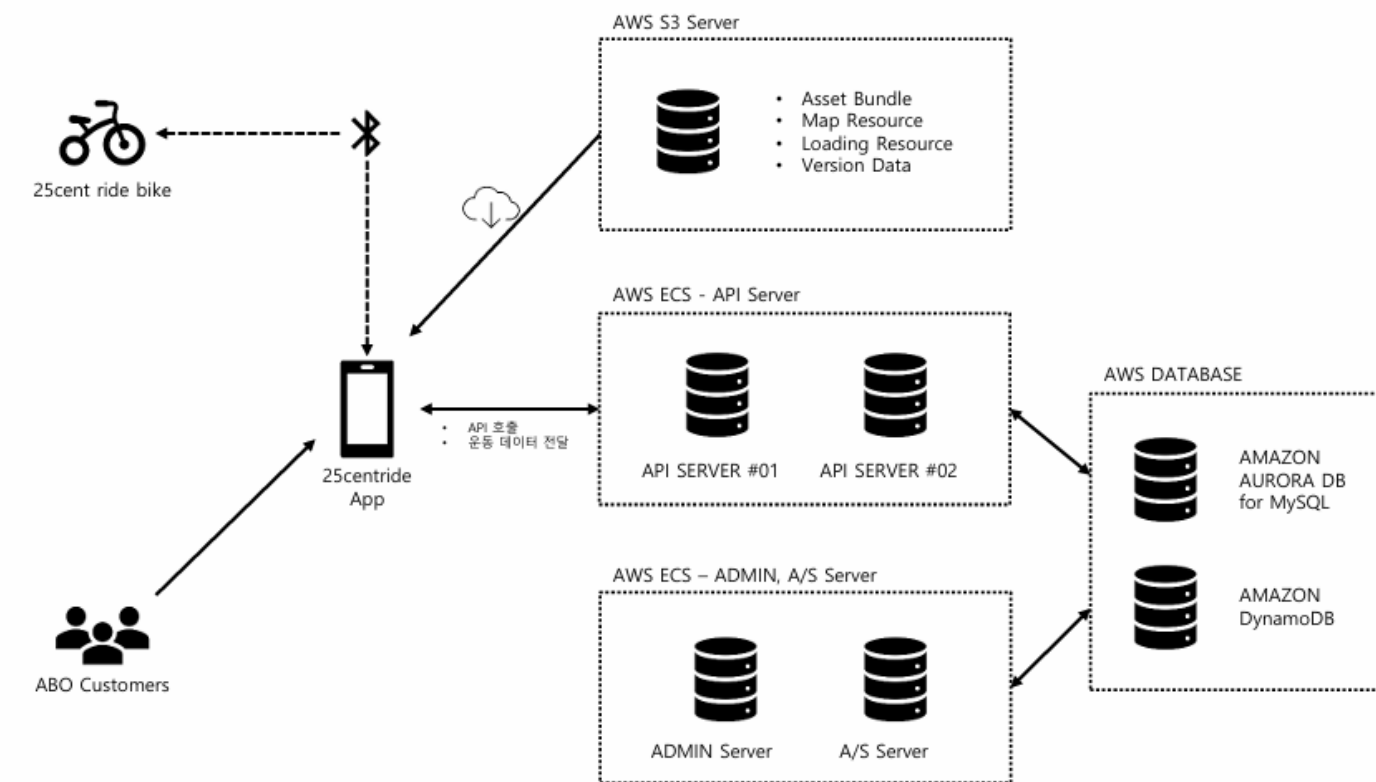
25cent ride bike

AWS S3 Server

- Asset Bundle
- Map Resource
- Loading Resource
- Version Data

AWS ECS - API Server

25centride App

- API 호출
- 운동 데이터 전달

API SERVER #01

API SERVER #02

AWS DATABASE

AMAZON AURORA DB for MySQL

AMAZON DynamoDB

AWS ECS – ADMIN, A/S Server

ADMIN Server

A/S Server

ABO Customers